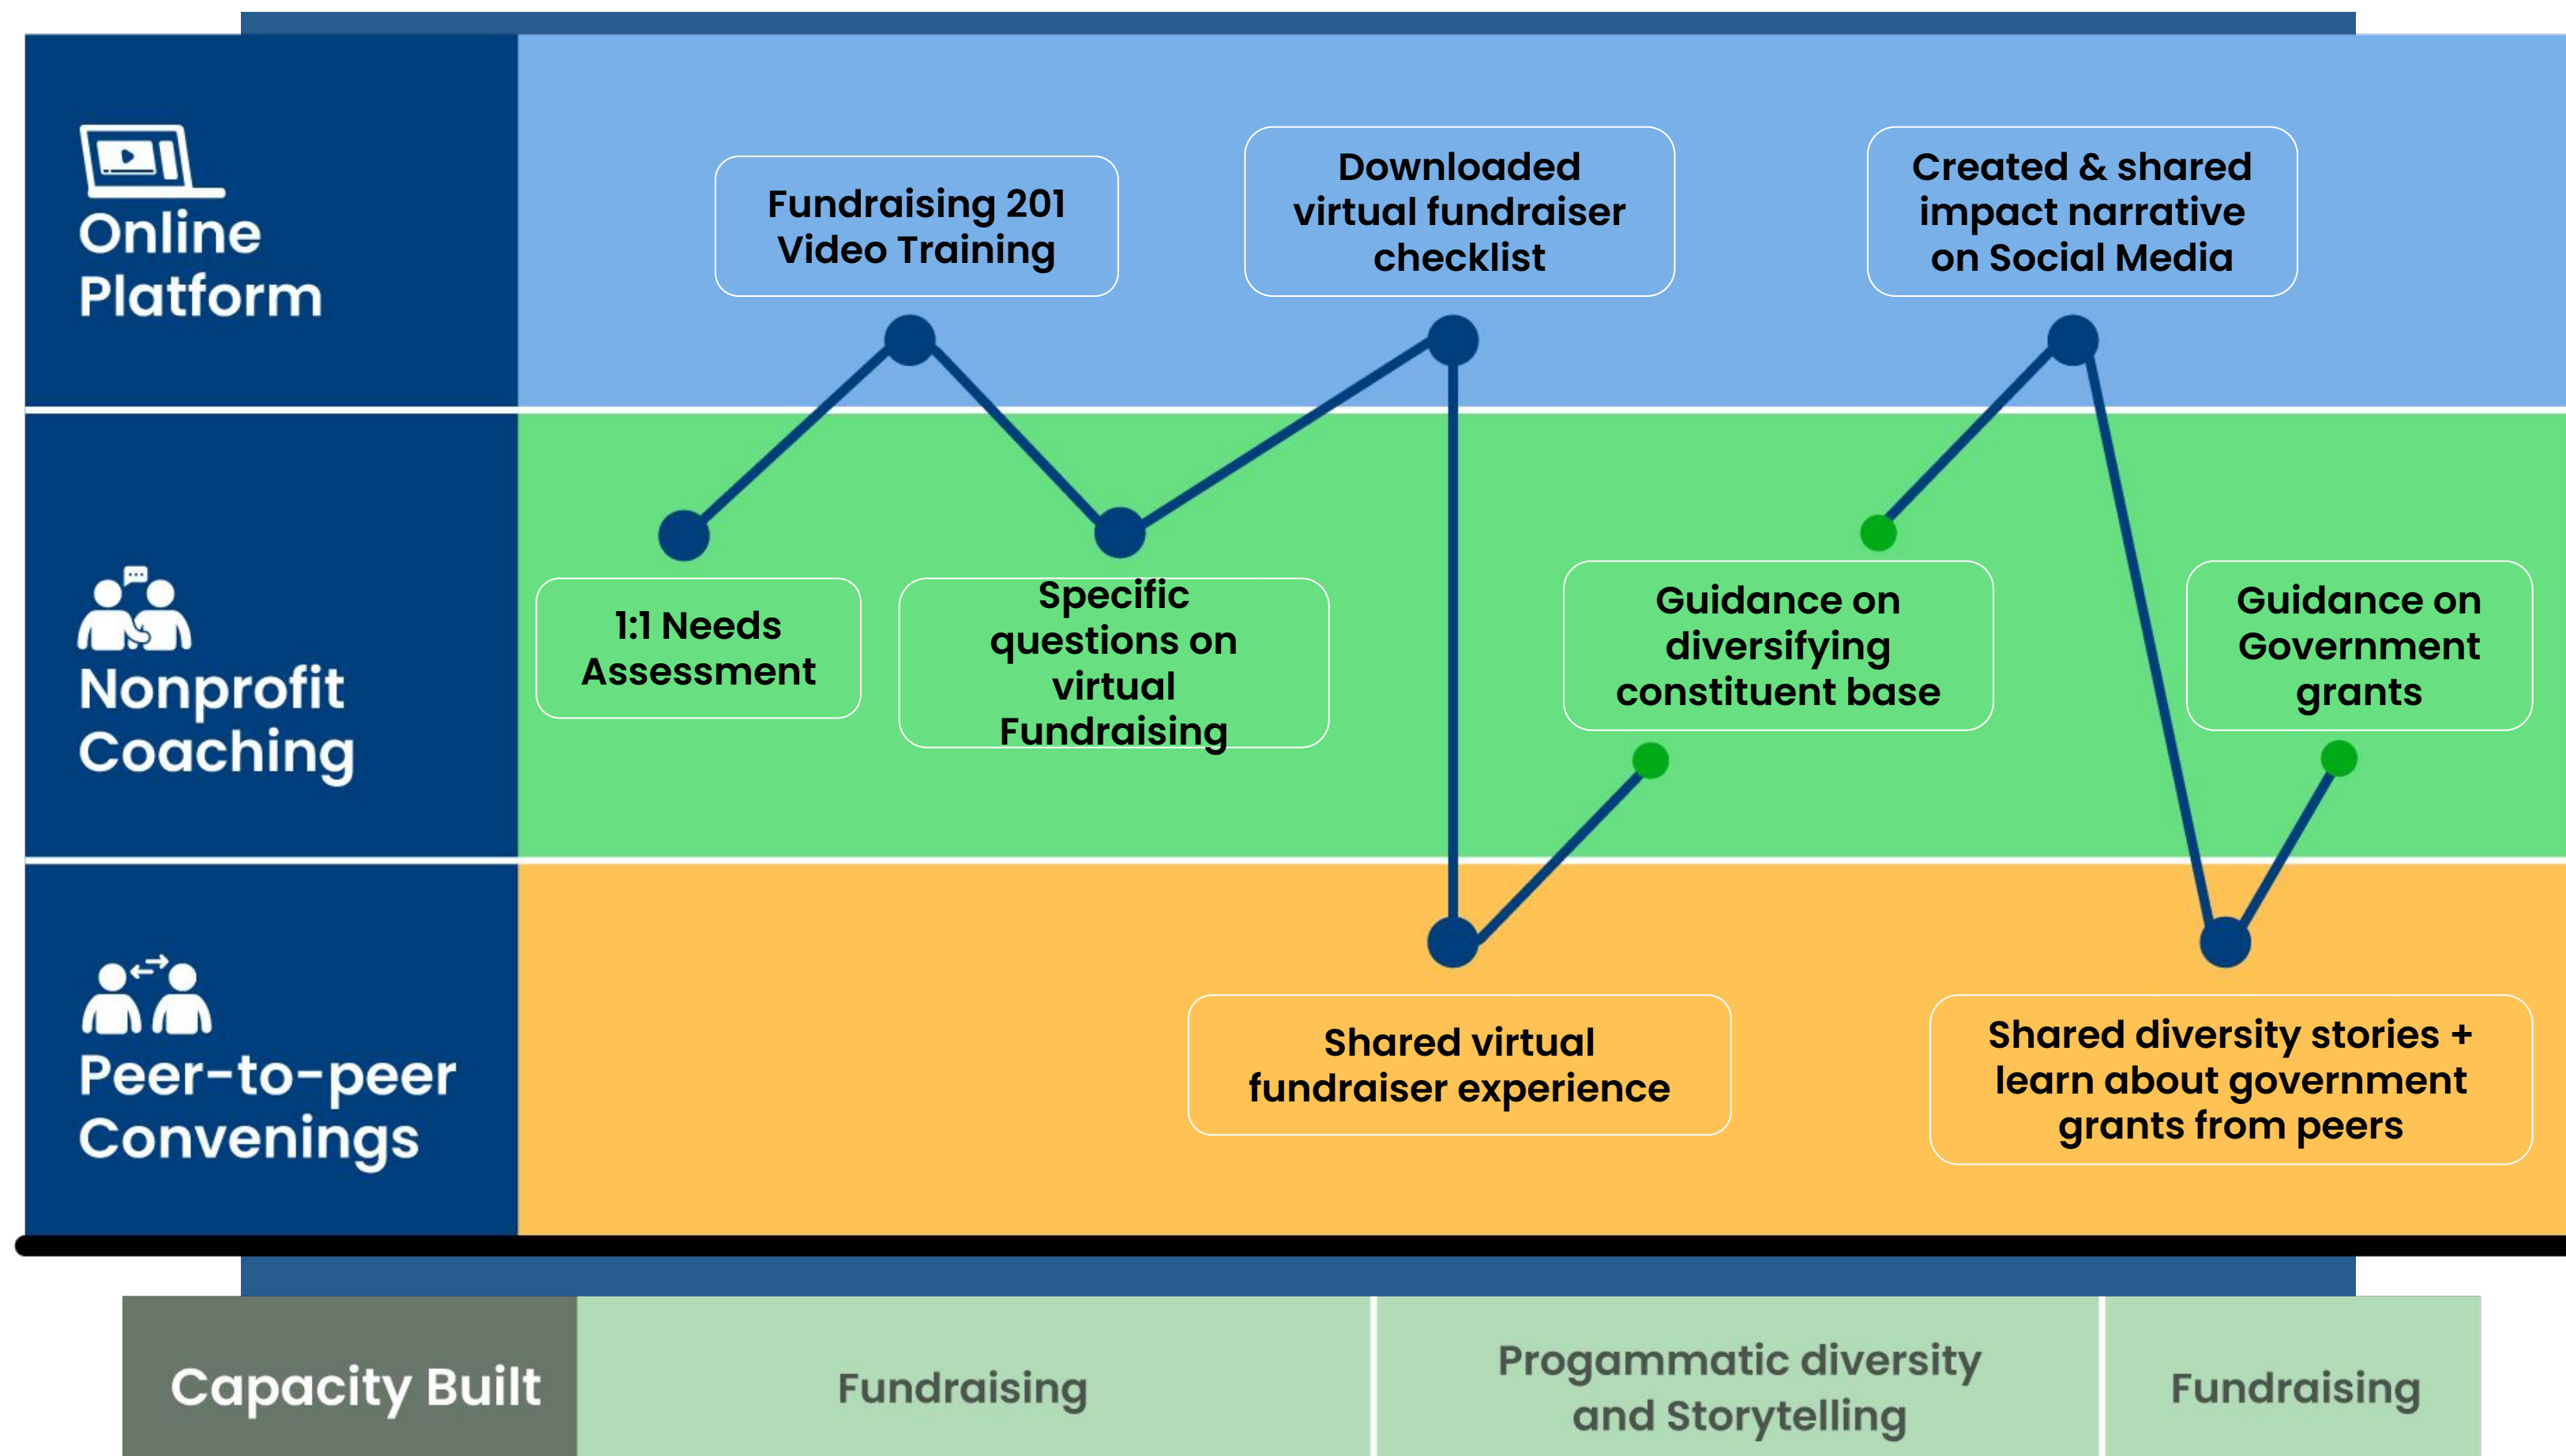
Online Platform

Fundraising 201 Video Training

Downloaded virtual fundraiser checklist

Created & shared impact narrative on Social Media

Nonprofit Coaching

1:1 Needs Assessment

Specific questions on virtual Fundraising

Guidance on diversifying constituent base

Guidance on Government grants

Peer-to-peer Convenings

Shared virtual fundraiser experience

Shared diversity stories + learn about government grants from peers

| Capacity Built | Fundraising | Progammatic diversity and Storytelling | Fundraising |
|---|---|---|---|